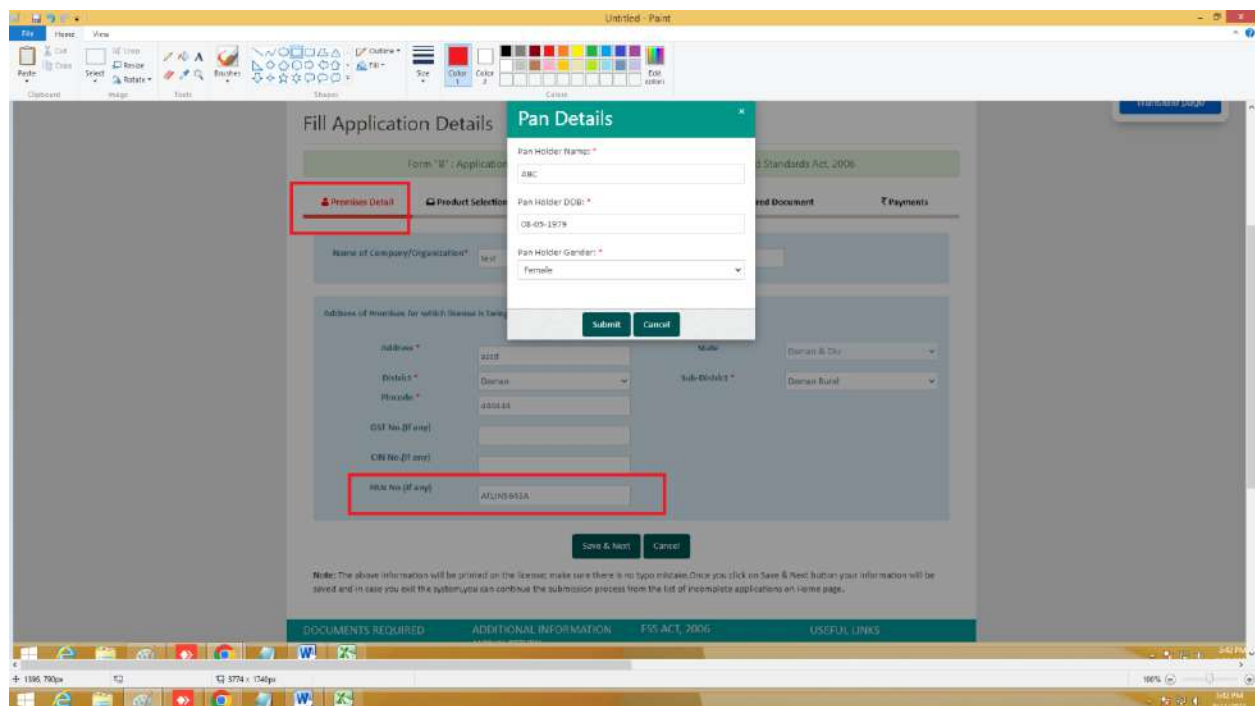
Untitled - Paint

File Home View

Paste Cut Copy Clipboard Select Crop Resize Rotate Image Tools Brushes Shapes Outline Fill Size Color 1 Color 2 Colors Edit colors

Translate page

Fill Application Details

Pan Details

Pan Holder Name: *

ABC

Pan Holder DOB: *

08-05-1979

Pan Holder Gender: *

Female

Submit Cancel

Form "B" : Application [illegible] Standards Act, 2006

Premises Detail Product Selection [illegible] red Document ₹ Payments

Name of Company/Organization* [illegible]

Address of Premises for which licence is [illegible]

Address * ascd State Daman & Diu

District * Daman Sub-District * Daman Rural

Pincode * 396xxx

GST No.(If any)

CIN No.(If any)

PAN No.(If any) AFLNS643A

Save & Next Cancel

Note: The above information will be printed on the license; make sure there is no typo mistake.Once you click on Save & Next button your information will be saved and in case you exit the system,you can continue the submission process from the list of incomplete applications on Home page.

DOCUMENTS REQUIRED ADDITIONAL INFORMATION FSS ACT, 2006 USEFUL LINKS

1395, 790px 3774 × 1740px 100%